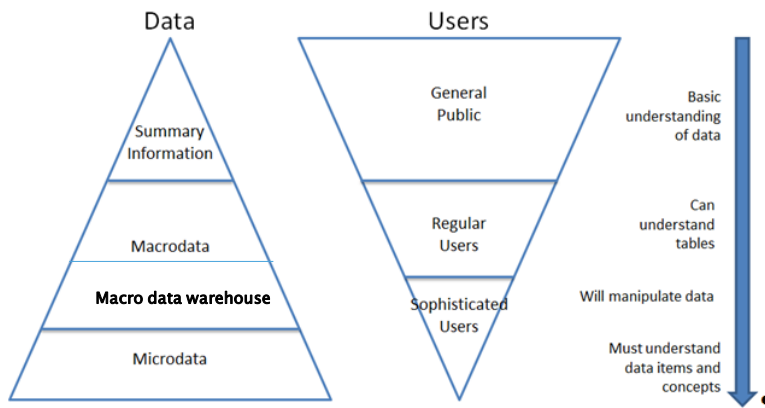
Data

Summary Information

Macrodata

Macro data warehouse

Microdata

Users

General Public

Regular Users

Sophisticated Users

Basic understanding of data

Can understand tables

Will manipulate data

Must understand data items and concepts